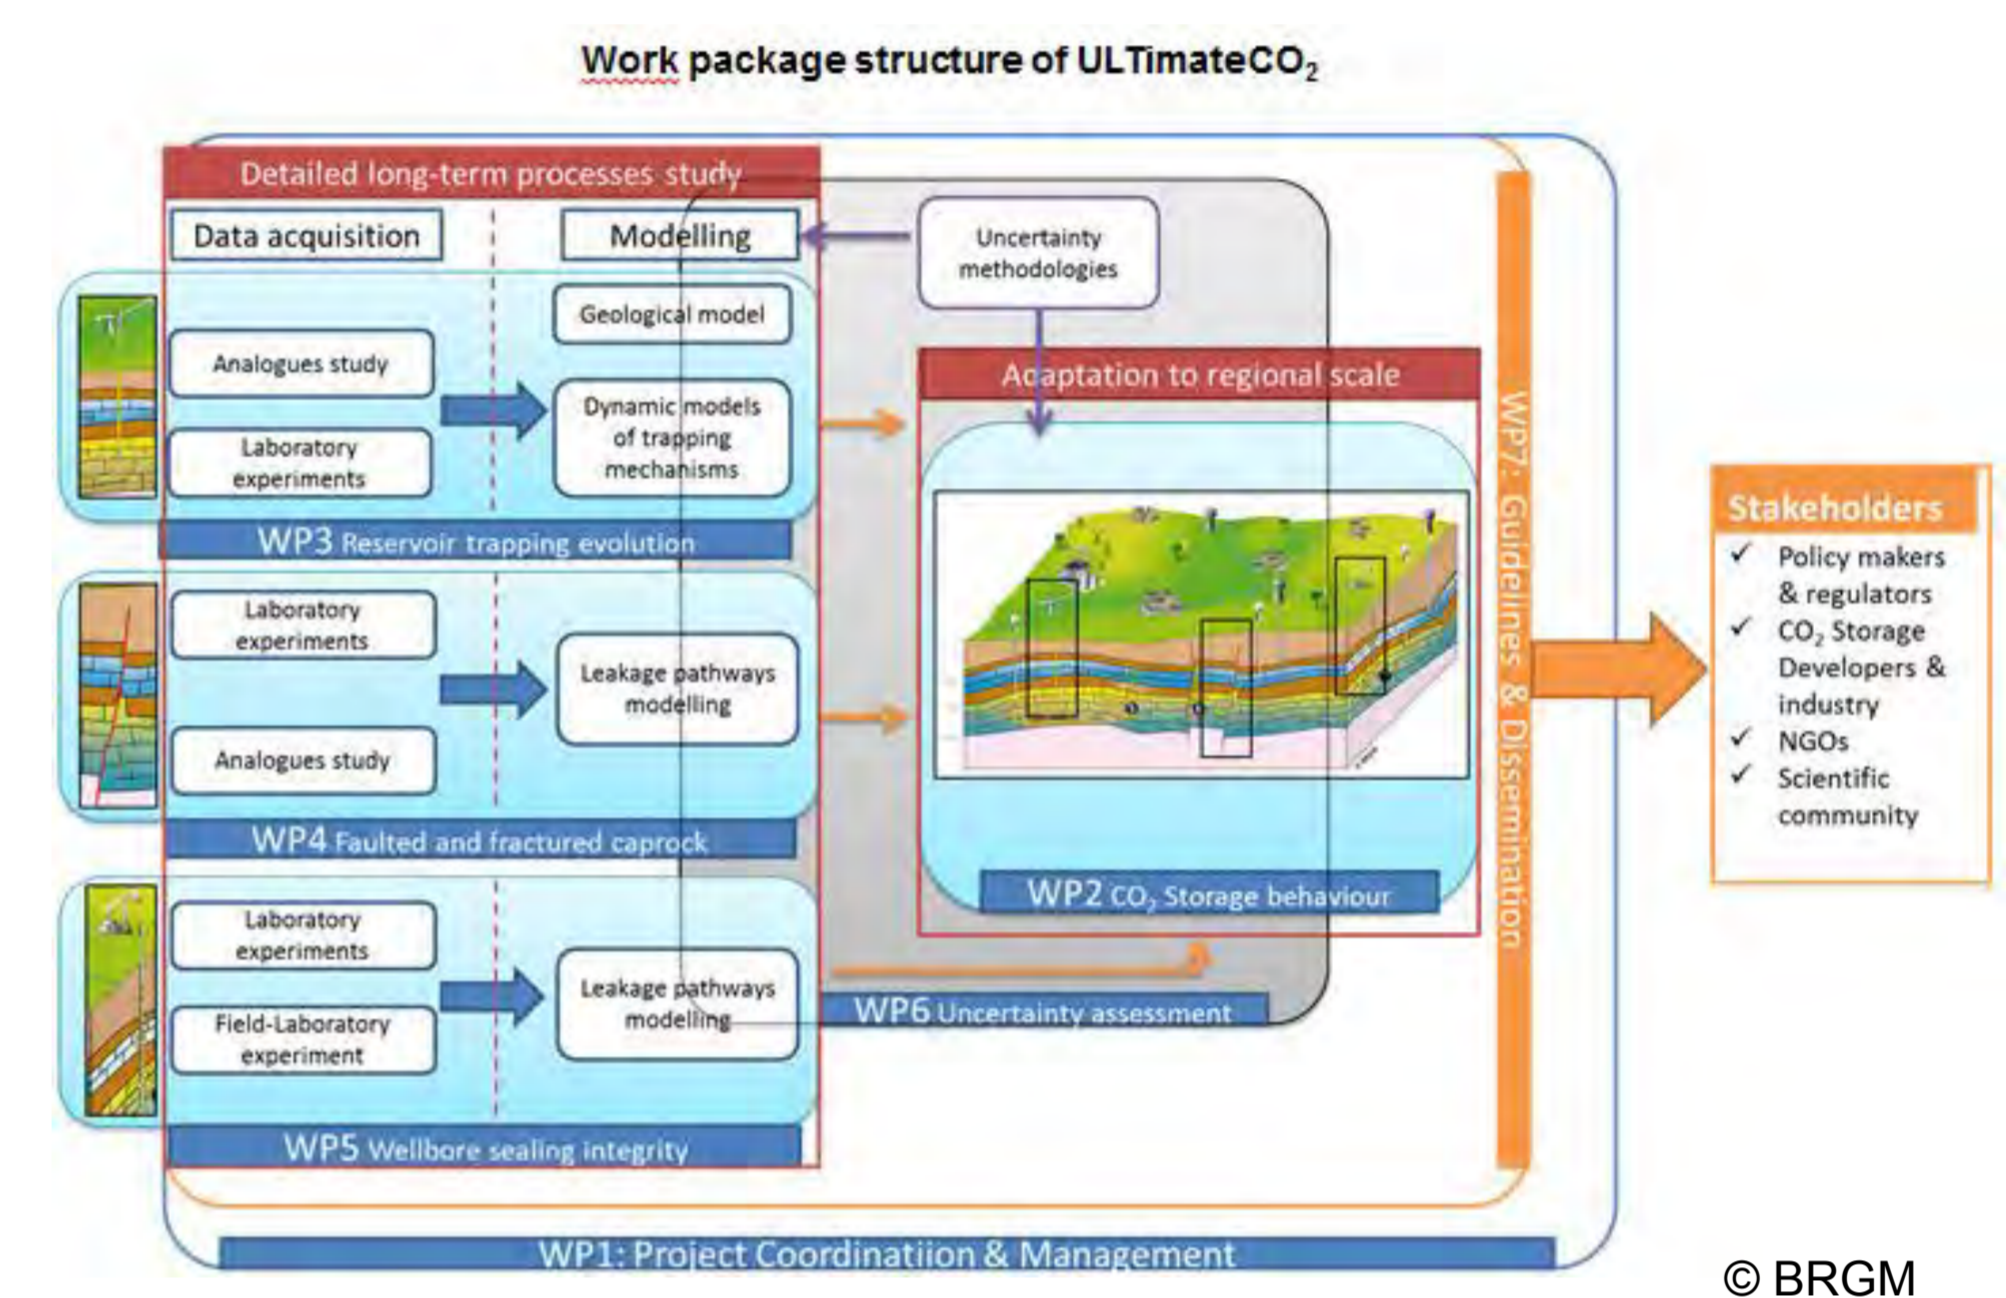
Work package structure of ULTimate$CO_2$

Detailed long-term processes study

Data acquisition

Modelling

Uncertainty methodologies

Geological model

Analogues study

Laboratory experiments

Dynamic models of trapping mechanisms

WP3 Reservoir trapping evolution

Laboratory experiments

Leakage pathways modelling

Analogues study

WP4 Faulted and fractured caprock

Laboratory experiments

Field-Laboratory experiment

Leakage pathways modelling

WP5 Wellbore sealing integrity

Adaptation to regional scale

WP2 $CO_2$ Storage behaviour

WP6 Uncertainty assessment

WP7: Guidelines & Dissemination

Stakeholders
✓ Policy makers & regulators
✓ $CO_2$ Storage Developers & industry
✓ NGOs
✓ Scientific community

WP1: Project Coordinatiion & Management

© BRGM